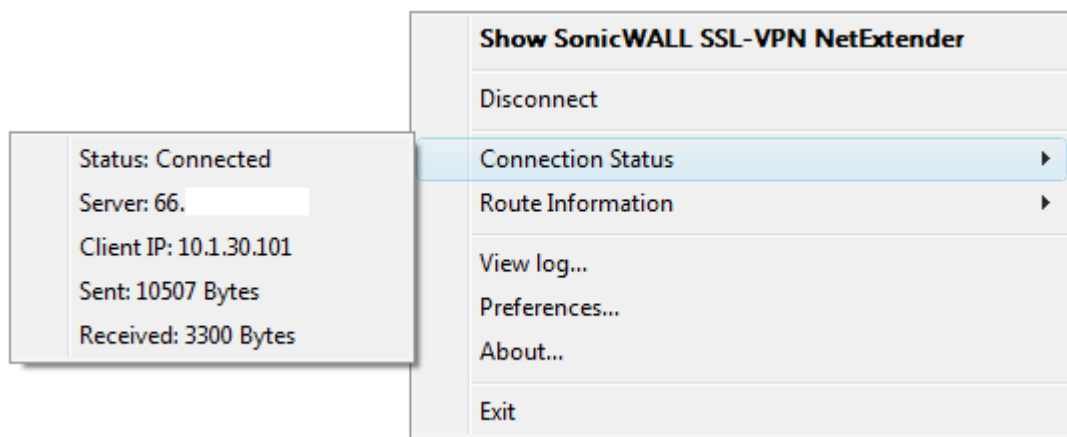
Show SonicWALL SSL-VPN NetExtender

Disconnect

Connection Status

Route Information

View log...

Preferences...

About...

Exit

Status: Connected

Server: 66. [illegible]

Client IP: 10.1.30.101

Sent: 10507 Bytes

Received: 3300 Bytes